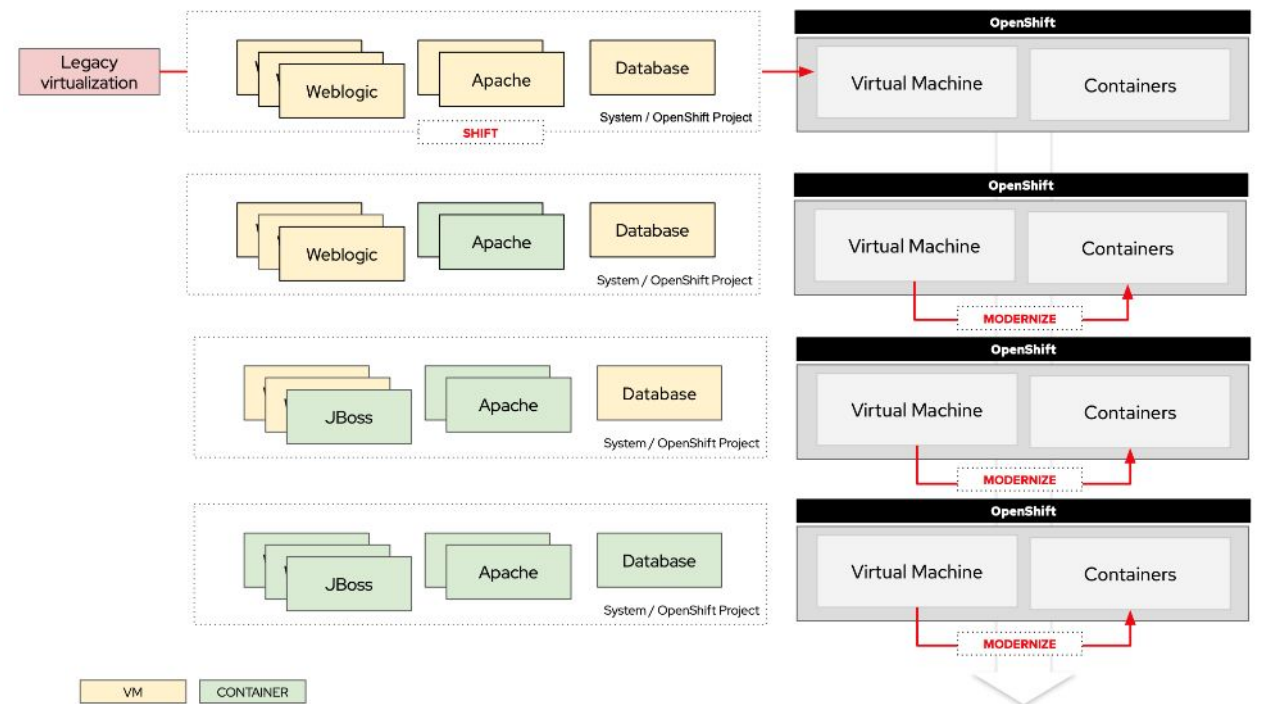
Legacy virtualization

Weblogic
Apache
Database
System / OpenShift Project
SHIFT

OpenShift
Virtual Machine
Containers

Weblogic
Apache
Database
System / OpenShift Project

OpenShift
Virtual Machine
Containers
MODERNIZE

JBoss
Apache
Database
System / OpenShift Project

OpenShift
Virtual Machine
Containers
MODERNIZE

JBoss
Apache
Database
System / OpenShift Project

OpenShift
Virtual Machine
Containers
MODERNIZE

VM
CONTAINER